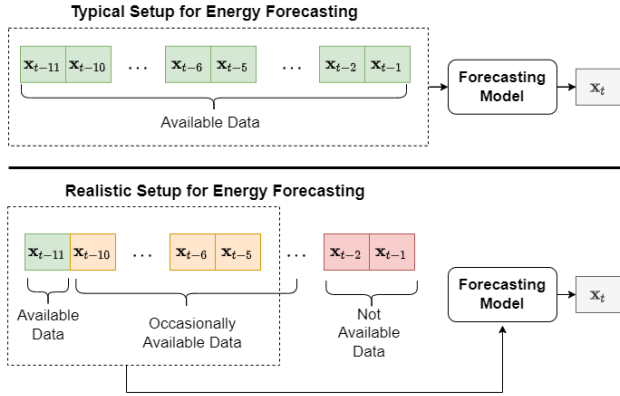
Typical Setup for Energy Forecasting

$\mathbf{x}_{t-11}$ $\mathbf{x}_{t-10}$ … $\mathbf{x}_{t-6}$ $\mathbf{x}_{t-5}$ … $\mathbf{x}_{t-2}$ $\mathbf{x}_{t-1}$

Available Data

Forecasting Model

$\mathbf{x}_t$

Realistic Setup for Energy Forecasting

$\mathbf{x}_{t-11}$ $\mathbf{x}_{t-10}$ … $\mathbf{x}_{t-6}$ $\mathbf{x}_{t-5}$ … $\mathbf{x}_{t-2}$ $\mathbf{x}_{t-1}$

Available Data

Occasionally Available Data

Not Available Data

Forecasting Model

$\mathbf{x}_t$